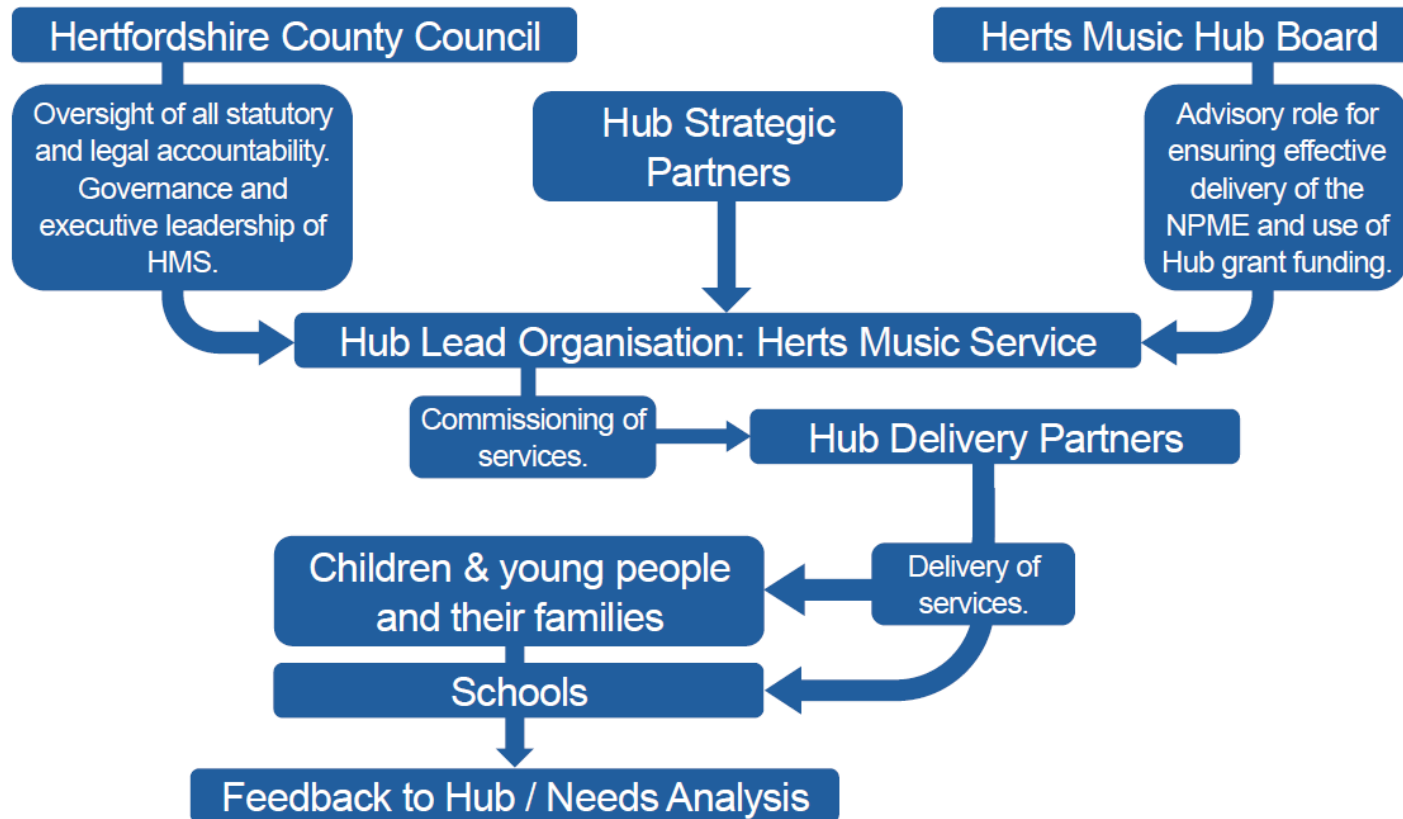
Hertfordshire County Council

Oversight of all statutory and legal accountability. Governance and executive leadership of HMS.

Hub Strategic Partners

Herts Music Hub Board

Advisory role for ensuring effective delivery of the NPME and use of Hub grant funding.

Hub Lead Organisation: Herts Music Service

Commissioning of services.

Hub Delivery Partners

Delivery of services.

Children & young people and their families

Schools

Feedback to Hub / Needs Analysis